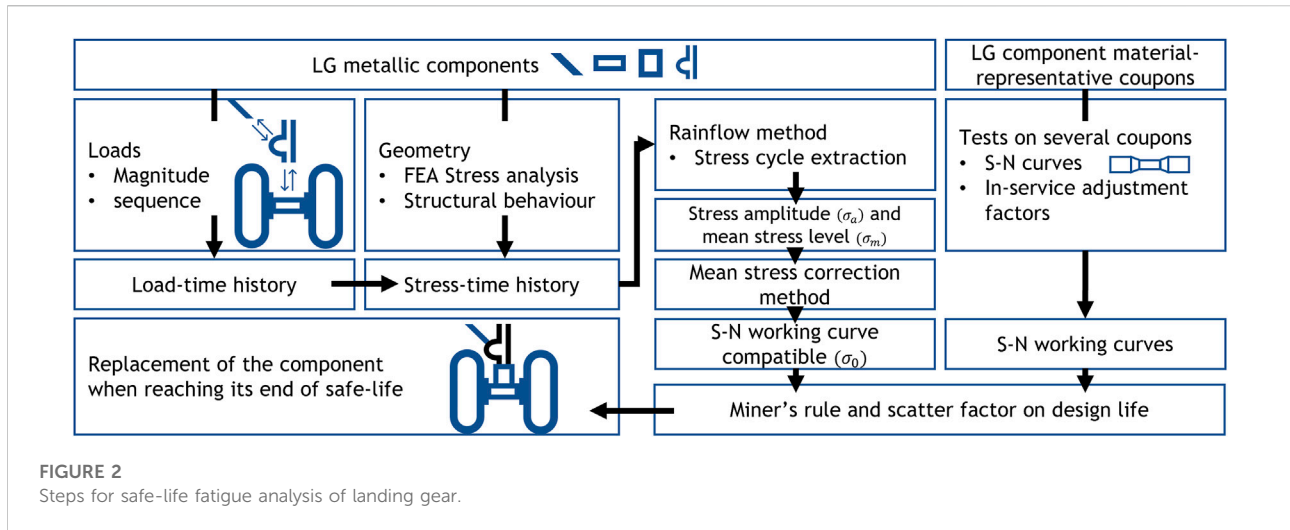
LG metallic components

LG component material-representative coupons

Loads
• Magnitude
• sequence

Geometry
• FEA Stress analysis
• Structural behaviour

Rainflow method
• Stress cycle extraction

Tests on several coupons
• S-N curves
• In-service adjustment factors

Stress amplitude ($\sigma_a$) and mean stress level ($\sigma_m$)

Load-time history

Stress-time history

Mean stress correction method

S-N working curve compatible ($\sigma_0$)

S-N working curves

Replacement of the component when reaching its end of safe-life

Miner's rule and scatter factor on design life

FIGURE 2
Steps for safe-life fatigue analysis of landing gear.